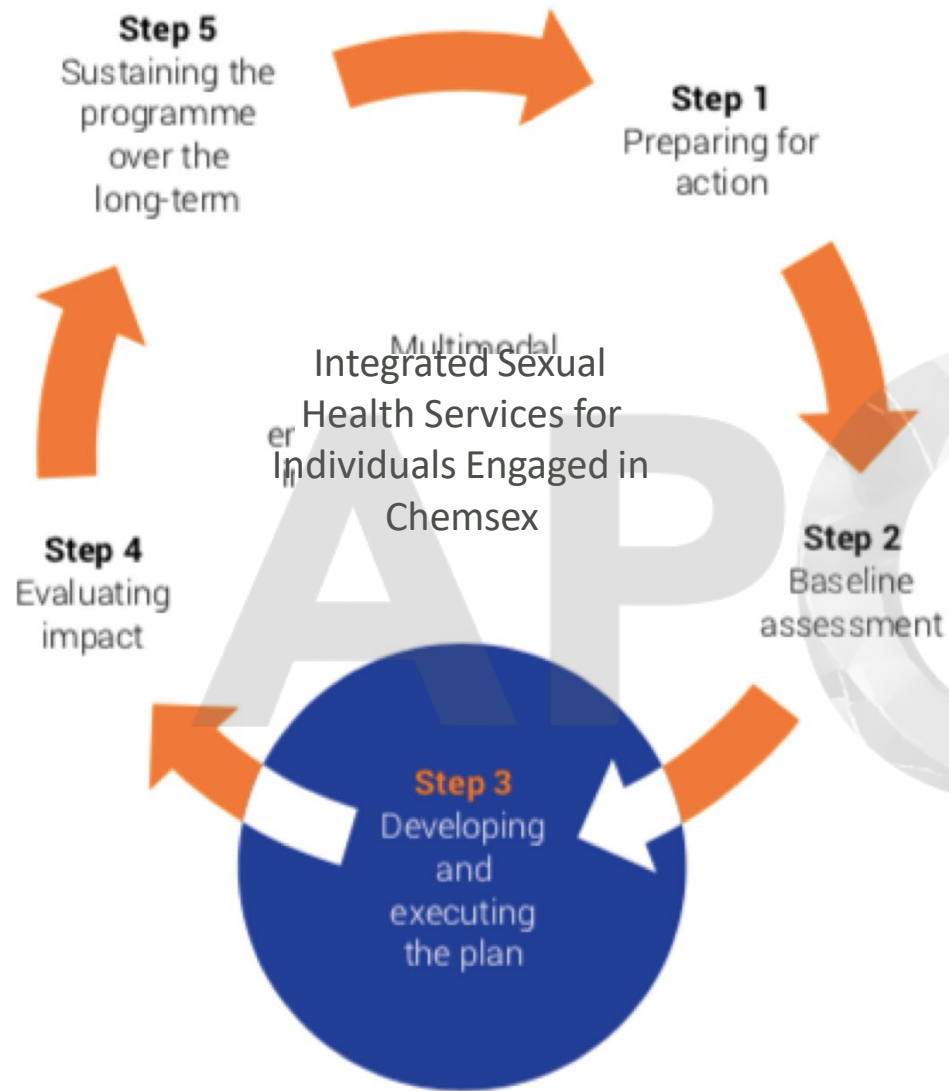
Step 5
Sustaining the programme over the long-term

Step 1
Preparing for action

Multimodal

Integrated Sexual Health Services for Individuals Engaged in Chemsex

er

Step 2
Baseline assessment

Step 4
Evaluating impact

Step 3
Developing and executing the plan